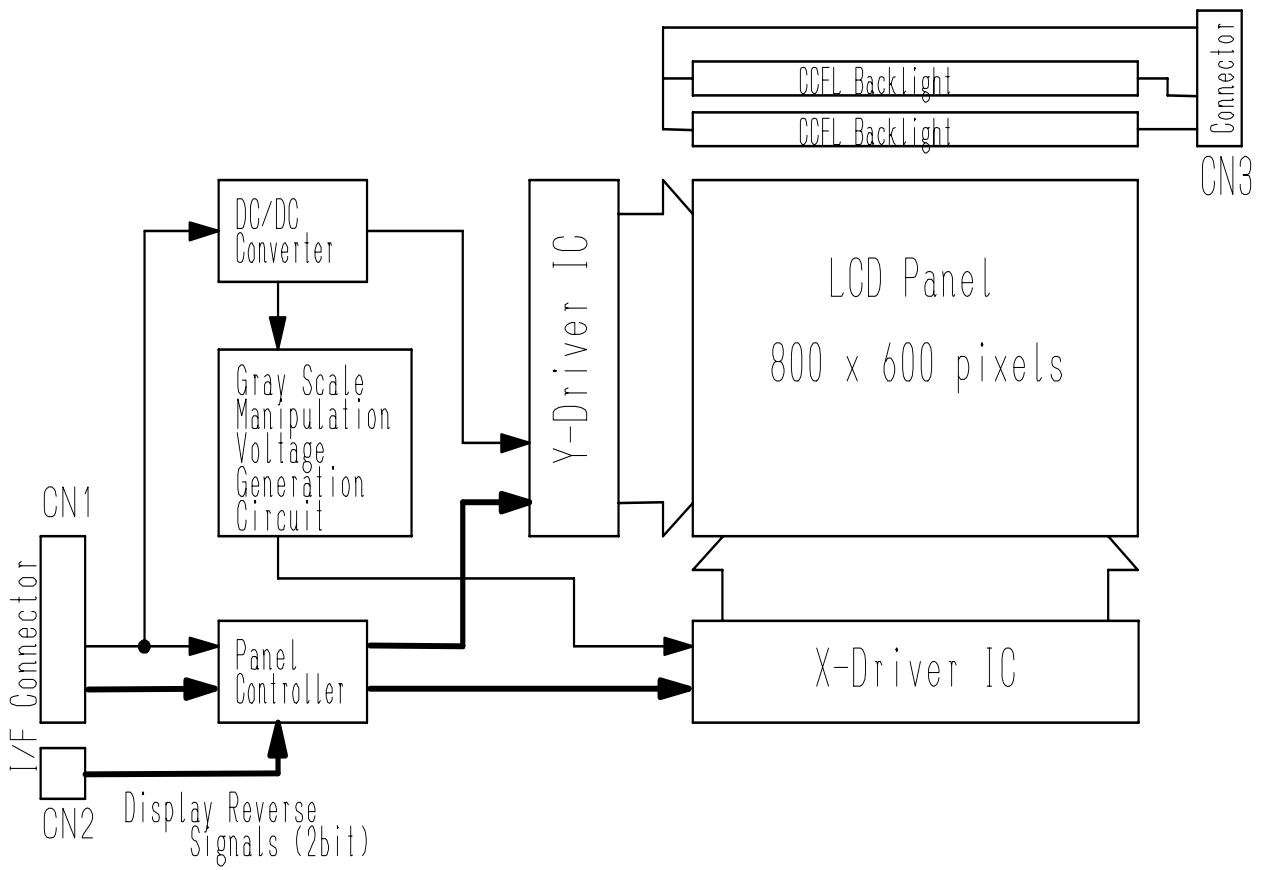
CCFL Backlight
CCFL Backlight
Connector
CN3
DC/DC Converter
Y-Driver IC
LCD Panel
800 x 600 pixels
Gray Scale Manipulation Voltage Generation Circuit
CN1
I/F Connector
Panel Controller
X-Driver IC
CN2
Display Reverse Signals (2bit)